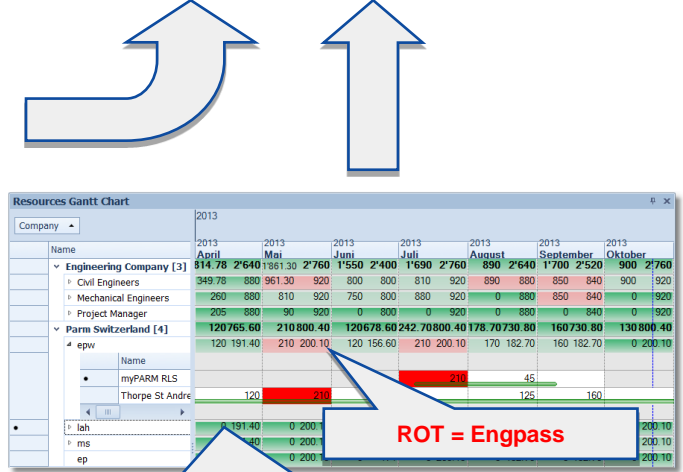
Resources Gantt Chart

Company

2013

Name

| Name | 2013 April | | 2013 Mai | | 2013 Juni | | 2013 Juli | | 2013 August | | 2013 September | | 2013 Oktober | |
|---|---|---|---|---|---|---|---|---|---|---|---|---|---|---|
| Engineering Company [3] | 814.78 | 2'640 | 1'861.30 | 2'760 | 1'550 | 2'400 | 1'690 | 2'760 | 890 | 2'640 | 1'700 | 2'520 | 900 | 2'760 |
| Civil Engineers | 349.78 | 880 | 961.30 | 920 | 800 | 800 | 810 | 920 | 890 | 880 | 850 | 840 | 900 | 920 |
| Mechanical Engineers | 260 | 880 | 810 | 920 | 750 | 800 | 880 | 920 | 0 | 880 | 850 | 840 | 0 | 920 |
| Project Manager | 205 | 880 | 90 | 920 | 0 | 800 | 0 | 920 | 0 | 880 | 0 | 840 | 0 | 920 |
| Parm Switzerland [4] | 120 | 765.60 | 210 | 800.40 | 120 | 678.60 | 242.70 | 800.40 | 178.70 | 730.80 | 160 | 730.80 | 130 | 800.40 |
| epw | 120 | 191.40 | 210 | 200.10 | 120 | 156.60 | 210 | 200.10 | 170 | 182.70 | 160 | 182.70 | 0 | 200.10 |

Name

myPARM RLS 210 45

Thorpe St Andre 120 210 125 160

lah 0 191.40 200.10

ms 191.40 200.10

ep 200.10

ROT = Engpass